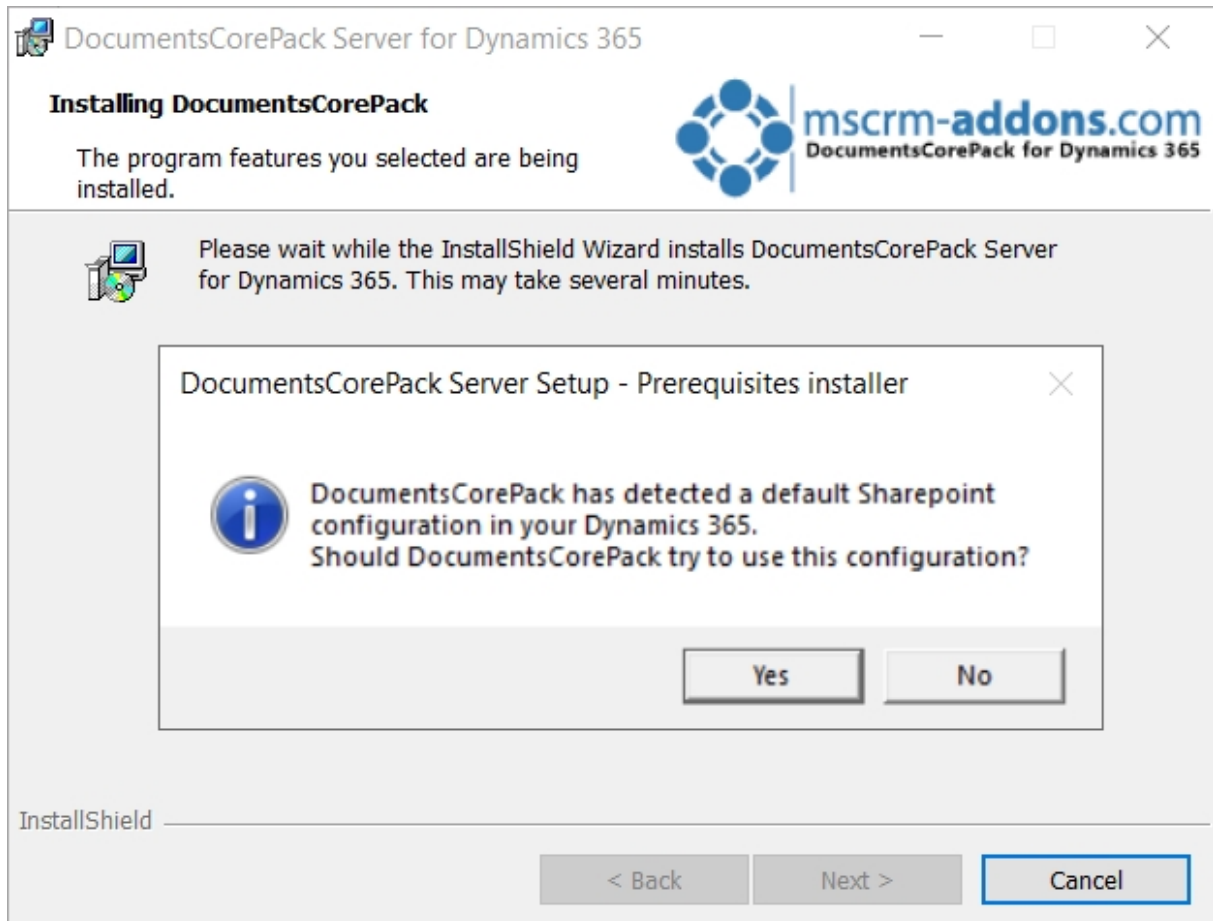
DocumentsCorePack Server for Dynamics 365

Installing DocumentsCorePack

The program features you selected are being installed.

mscrm-addons.com
DocumentsCorePack for Dynamics 365

Please wait while the InstallShield Wizard installs DocumentsCorePack Server for Dynamics 365. This may take several minutes.

DocumentsCorePack Server Setup - Prerequisites installer

DocumentsCorePack has detected a default Sharepoint configuration in your Dynamics 365.
Should DocumentsCorePack try to use this configuration?

Yes
No

InstallShield

< Back
Next >
Cancel